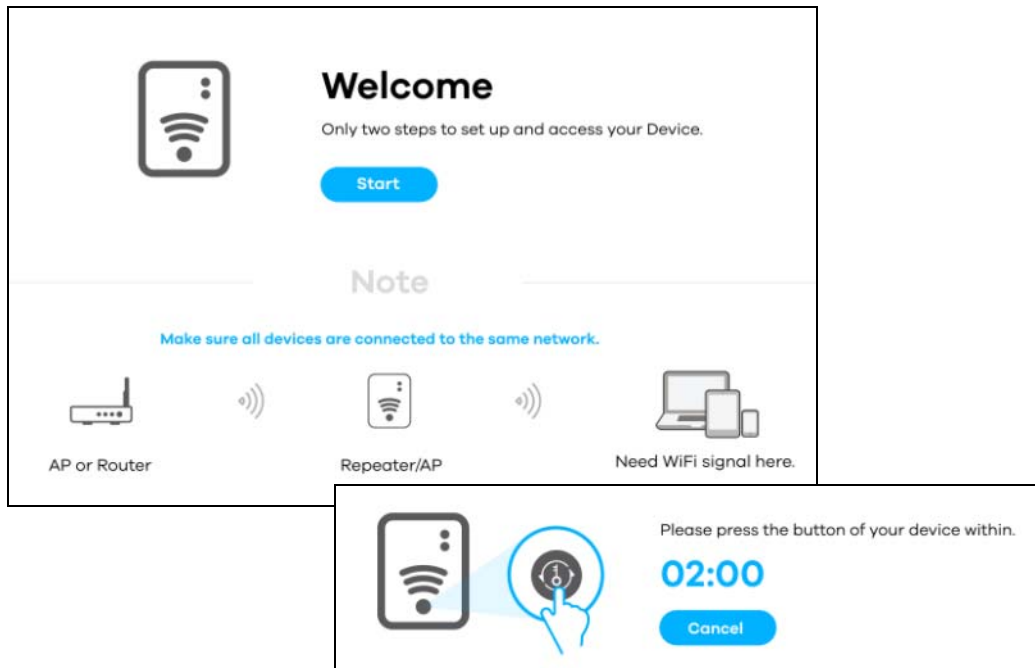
Welcome

Only two steps to set up and access your Device.

Start

Note

Make sure all devices are connected to the same network.

AP or Router

Repeater/AP

Need WiFi signal here.

Please press the button of your device within.

02:00

Cancel